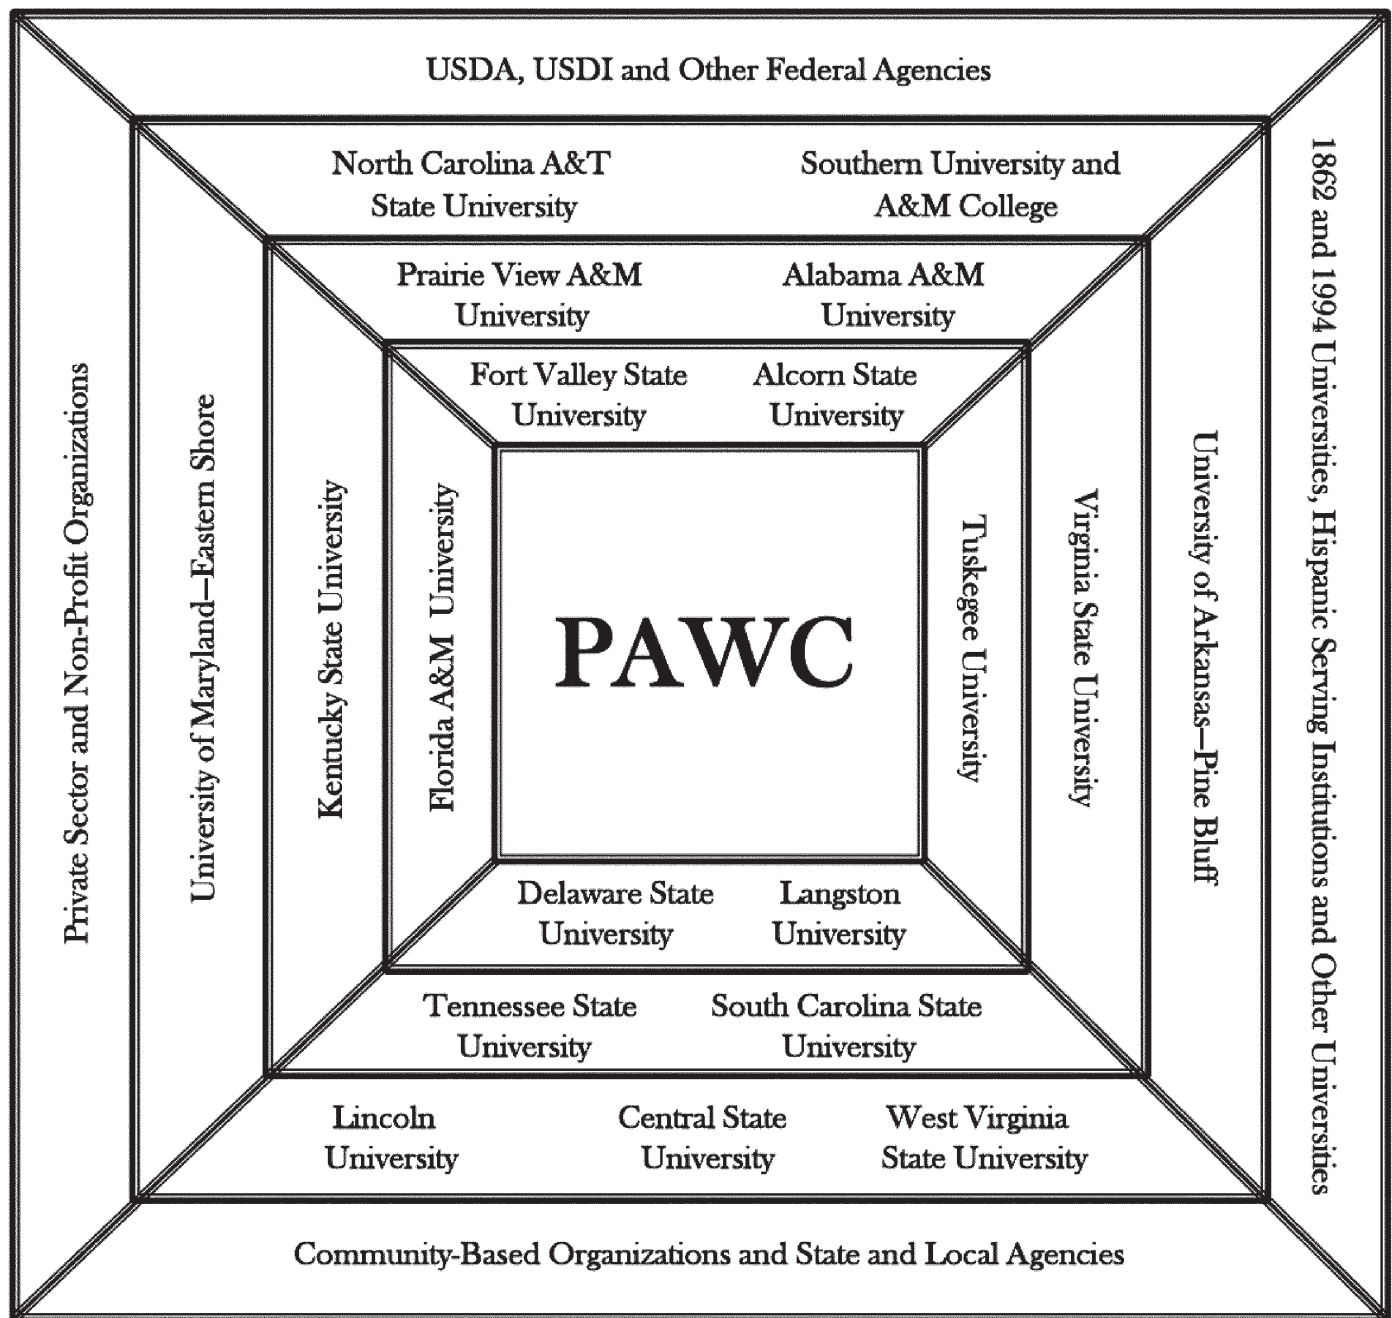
USDA, USDI and Other Federal Agencies

North Carolina A&T State University

Southern University and A&M College

Prairie View A&M University

Alabama A&M University

Fort Valley State University

Alcorn State University

Private Sector and Non-Profit Organizations

University of Maryland–Eastern Shore

Kentucky State University

Florida A&M University

PAWC

Tuskegee University

Virginia State University

University of Arkansas–Pine Bluff

1862 and 1994 Universities, Hispanic Serving Institutions and Other Universities

Delaware State University

Langston University

Tennessee State University

South Carolina State University

Lincoln University

Central State University

West Virginia State University

Community-Based Organizations and State and Local Agencies